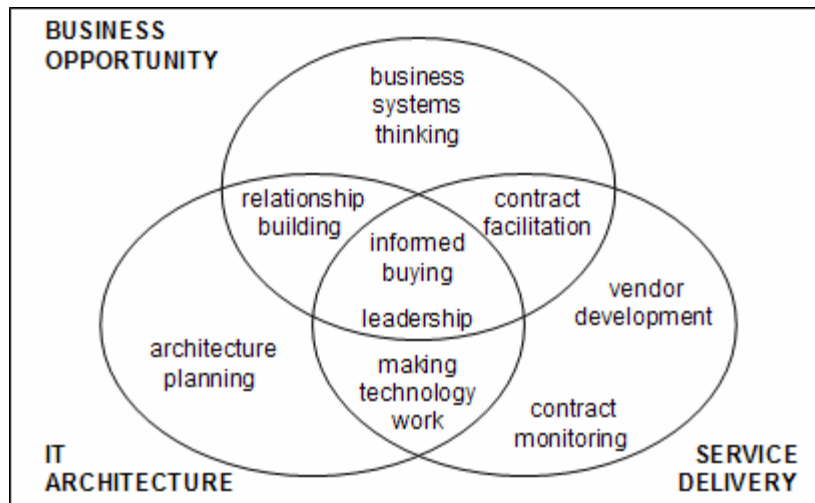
BUSINESS OPPORTUNITY

business systems thinking

relationship building

contract facilitation

informed buying

leadership

vendor development

architecture planning

making technology work

contract monitoring

IT ARCHITECTURE

SERVICE DELIVERY